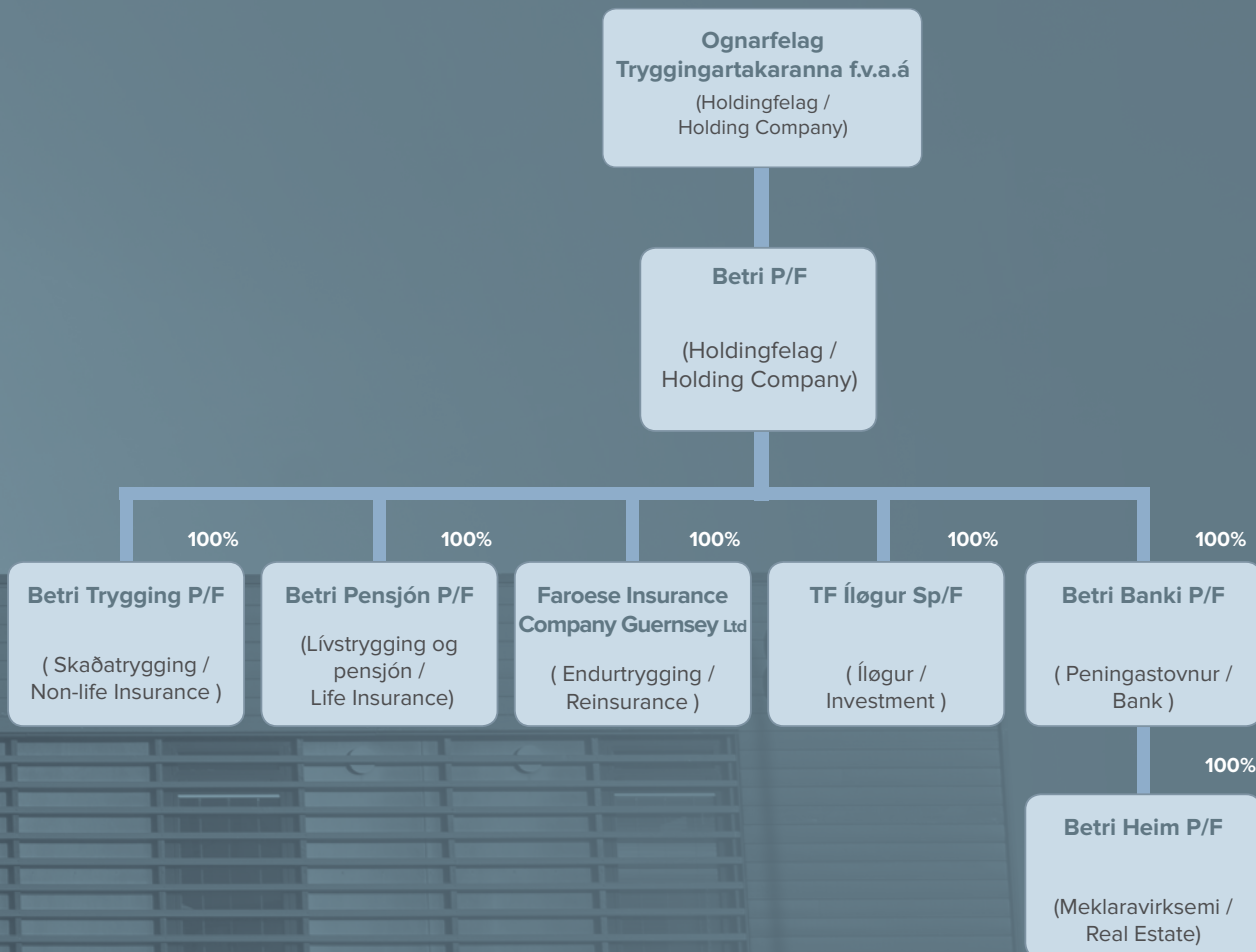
Ognarfelag Tryggingartakaranna f.v.a.á
(Holdingfelag / Holding Company)

Betri P/F

(Holdingfelag / Holding Company)

100%

Betri Trygging P/F

( Skaðatrygging / Non-life Insurance )

100%

Betri Pensjón P/F

(Lívstrygging og pensjón / Life Insurance)

100%

Faroese Insurance Company Guernsey Ltd

( Endurtrygging / Reinsurance )

100%

TF Íløgur Sp/F

( Íløgur / Investment )

100%

Betri Banki P/F

( Peningastovnur / Bank )

100%

Betri Heim P/F

(Meklaravirksemi / Real Estate)